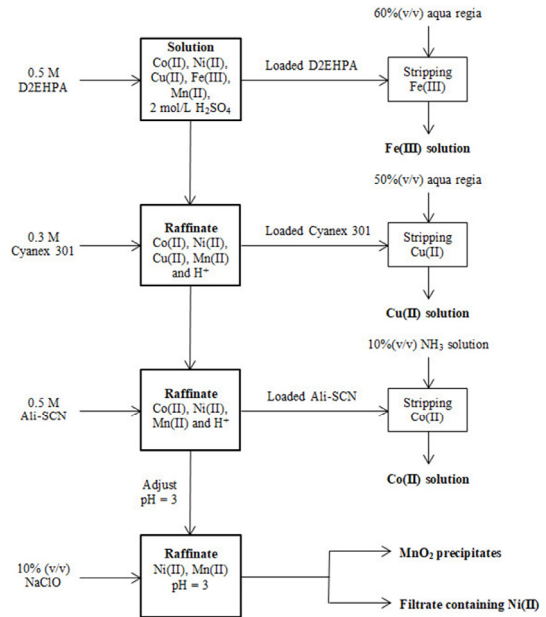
60%(v/v) aqua regia

0.5 M D2EHPA

Solution
Co(II), Ni(II), Cu(II), Fe(III), Mn(II), 2 mol/L $H_2SO_4$

Loaded D2EHPA

Stripping Fe(III)

Fe(III) solution

50%(v/v) aqua regia

0.3 M Cyanex 301

Raffinate
Co(II), Ni(II), Cu(II), Mn(II) and $H^+$

Loaded Cyanex 301

Stripping Cu(II)

Cu(II) solution

10%(v/v) $NH_3$ solution

0.5 M Ali-SCN

Raffinate
Co(II), Ni(II), Mn(II) and $H^+$

Loaded Ali-SCN

Stripping Co(II)

Co(II) solution

Adjust pH = 3

10% (v/v) NaClO

Raffinate
Ni(II), Mn(II) pH = 3

$MnO_2$ precipitates

Filtrate containing Ni(II)